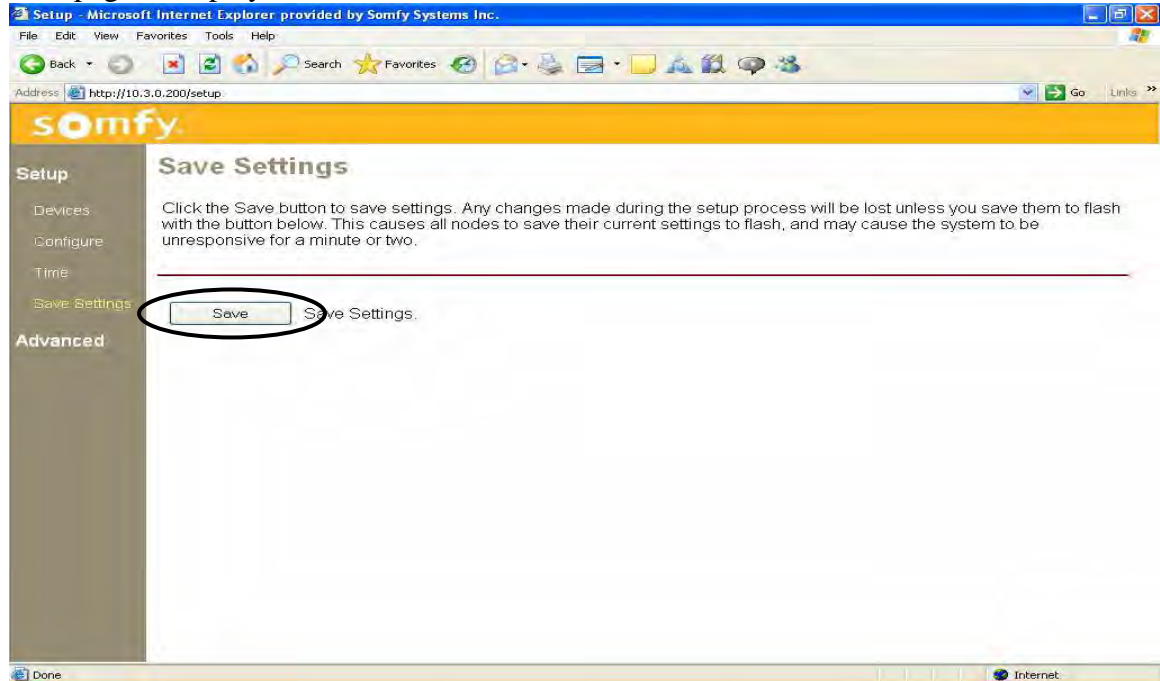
Setup - Microsoft Internet Explorer provided by Somfy Systems Inc.

File Edit View Favorites Tools Help

Back Search Favorites

Address http://10.3.0.200/setup

Go Links

somfy

Setup

Devices

Configure

Time

Save Settings

Advanced

Save Settings

Click the Save button to save settings. Any changes made during the setup process will be lost unless you save them to flash with the button below. This causes all nodes to save their current settings to flash, and may cause the system to be unresponsive for a minute or two.

Save Save Settings.

Done

Internet